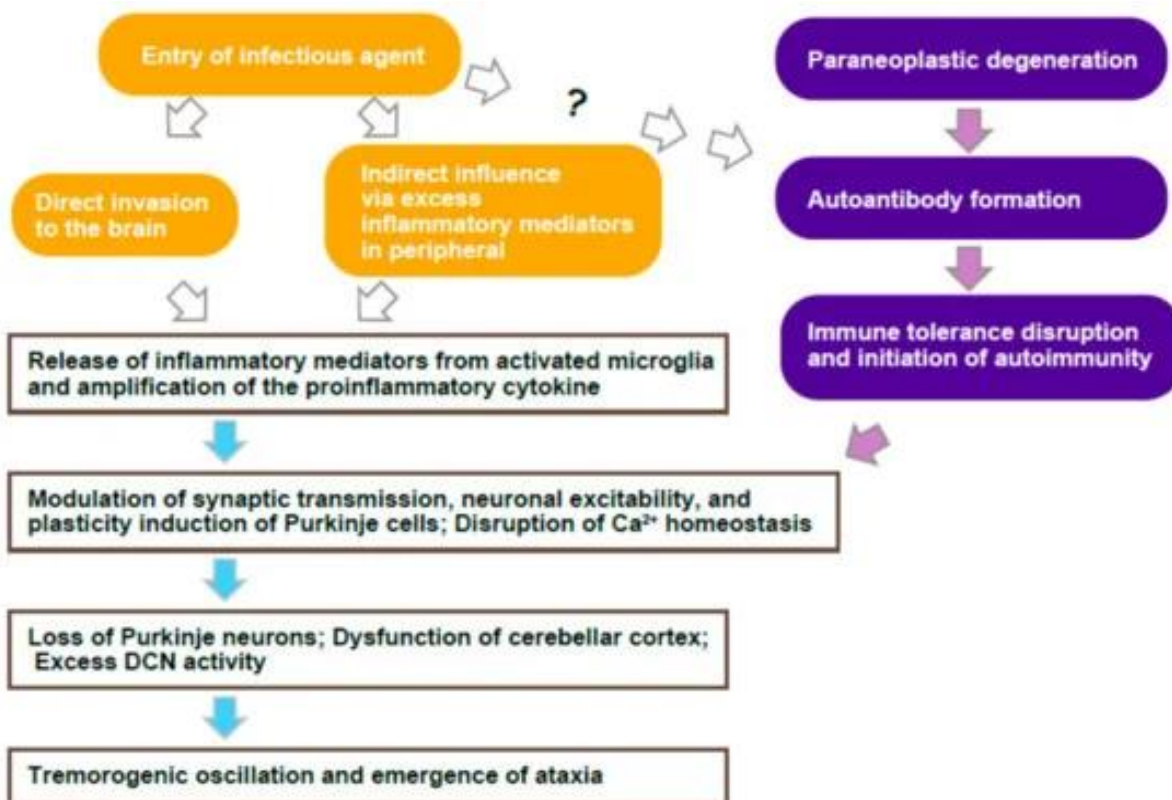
Entry of infectious agent

?

Paraneoplastic degeneration

Direct invasion to the brain

Indirect influence via excess inflammatory mediators in peripheral

Autoantibody formation

Immune tolerance disruption and initiation of autoimmunity

Release of inflammatory mediators from activated microglia and amplification of the proinflammatory cytokine

Modulation of synaptic transmission, neuronal excitability, and plasticity induction of Purkinje cells; Disruption of $Ca^{2+}$ homeostasis

Loss of Purkinje neurons; Dysfunction of cerebellar cortex; Excess DCN activity

Tremorogenic oscillation and emergence of ataxia